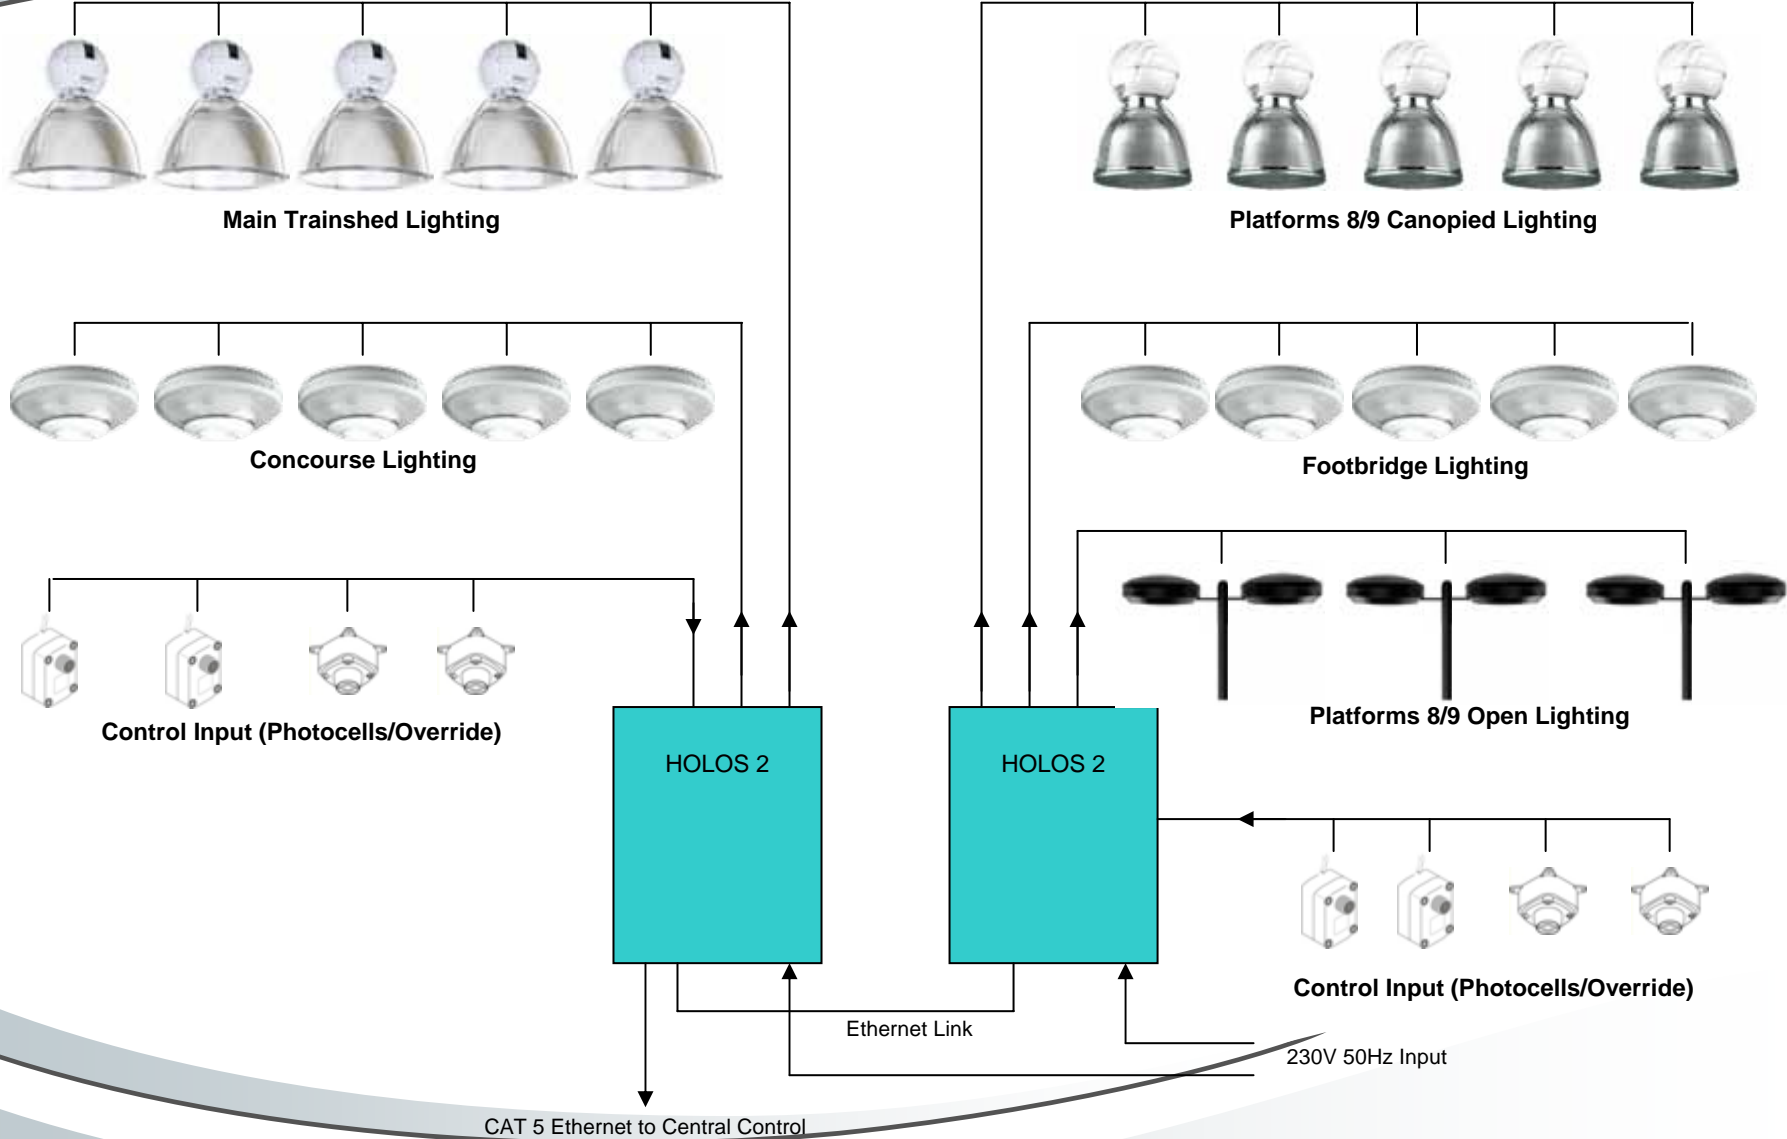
Main Trainshed Lighting

Platforms 8/9 Canopied Lighting

Concourse Lighting

Footbridge Lighting

Platforms 8/9 Open Lighting

Control Input (Photocells/Override)

HOLOS 2

HOLOS 2

Control Input (Photocells/Override)

Ethernet Link

230V 50Hz Input

CAT 5 Ethernet to Central Control